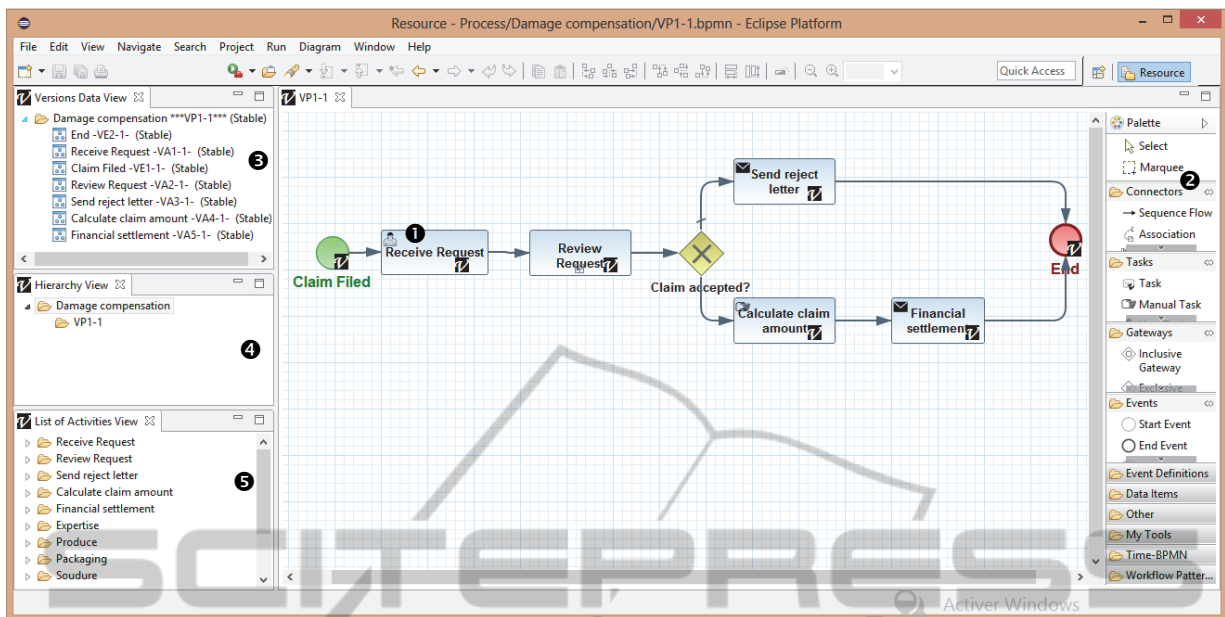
Resource - Process/Damage compensation/VP1-1.bpmn - Eclipse Platform

File Edit View Navigate Search Project Run Diagram Window Help

Quick Access

Resource

Versions Data View

Damage compensation ***VP1-1*** (Stable)
End -VE2-1- (Stable)
Receive Request -VA1-1- (Stable)
Claim Filed -VE1-1- (Stable)
Review Request -VA2-1- (Stable)
Send reject letter -VA3-1- (Stable)
Calculate claim amount -VA4-1- (Stable)
Financial settlement -VA5-1- (Stable)

3

Hierarchy View

Damage compensation
VP1-1

4

List of Activities View

Receive Request
Review Request
Send reject letter
Calculate claim amount
Financial settlement
Expertise
Produce
Packaging
Soudure

5

VP1-1

1

Claim Filed

Receive Request

Review Request

Claim accepted?

Send reject letter

Calculate claim amount

Financial settlement

End

Palette
Select
Marquee

2

Connectors
Sequence Flow
Association

Tasks
Task
Manual Task

Gateways
Inclusive Gateway
Exclusive

Events
Start Event
End Event

Event Definitions
Data Items
Other
My Tools
Time-BPMN
Workflow Patter...

Activer Windows

SCITEPRESS